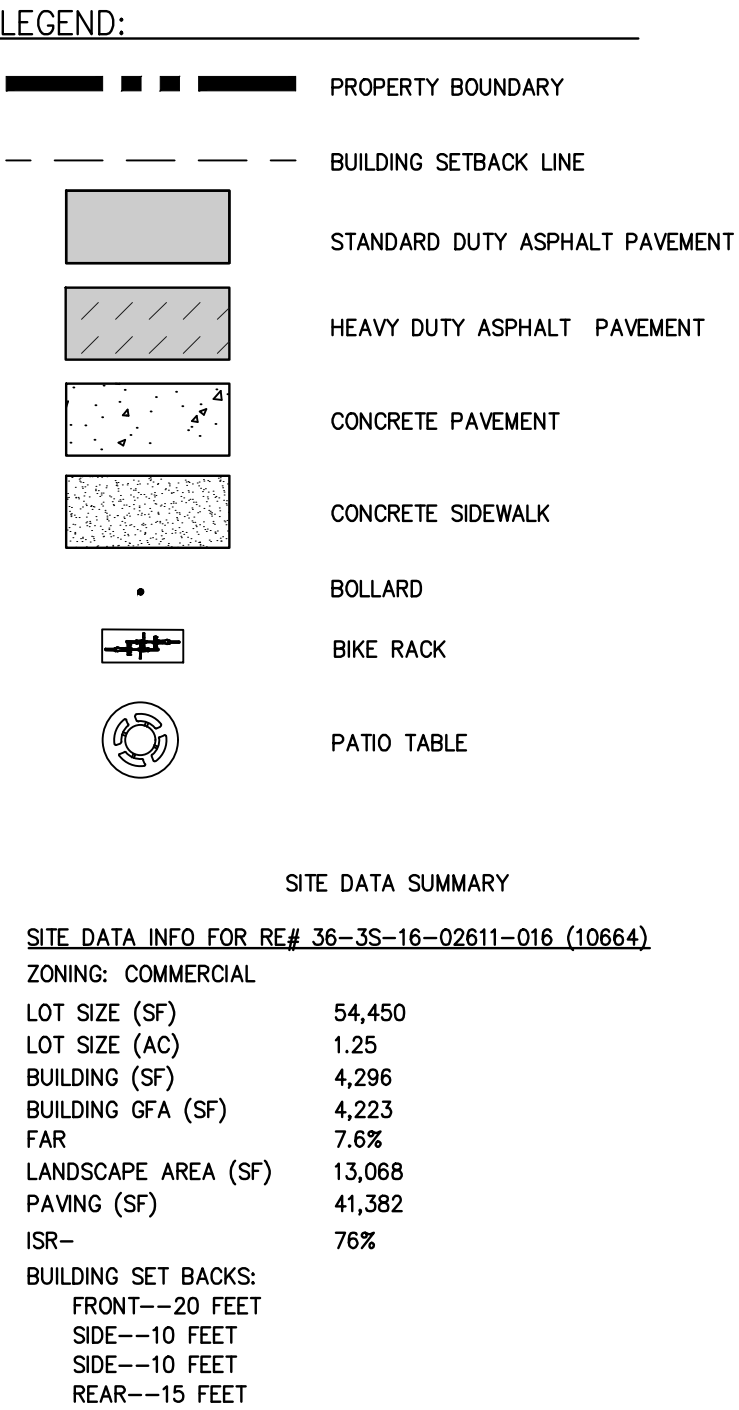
LEGEND:

PROPERTY BOUNDARY

BUILDING SETBACK LINE

STANDARD DUTY ASPHALT PAVEMENT

HEAVY DUTY ASPHALT PAVEMENT

CONCRETE PAVEMENT

CONCRETE SIDEWALK

BOLLARD

BIKE RACK

PATIO TABLE

SITE DATA SUMMARY

SITE DATA INFO FOR RE# 36-3S-16-02611-016 (10664)

ZONING: COMMERCIAL

| | |
|---|---|
| LOT SIZE (SF) | 54,450 |
| LOT SIZE (AC) | 1.25 |
| BUILDING (SF) | 4,296 |
| BUILDING GFA (SF) | 4,223 |
| FAR | 7.6% |
| LANDSCAPE AREA (SF) | 13,068 |
| PAVING (SF) | 41,382 |
| ISR- | 76% |

BUILDING SET BACKS:
FRONT--20 FEET
SIDE--10 FEET
SIDE--10 FEET
REAR--15 FEET